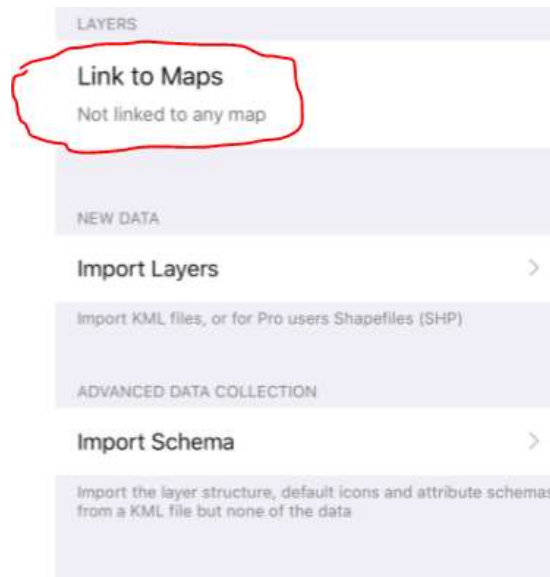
LAYERS

Link to Maps

Not linked to any map

NEW DATA

Import Layers

Import KML files, or for Pro users Shapefiles (SHP)

ADVANCED DATA COLLECTION

Import Schema

Import the layer structure, default icons and attribute schemas from a KML file but none of the data